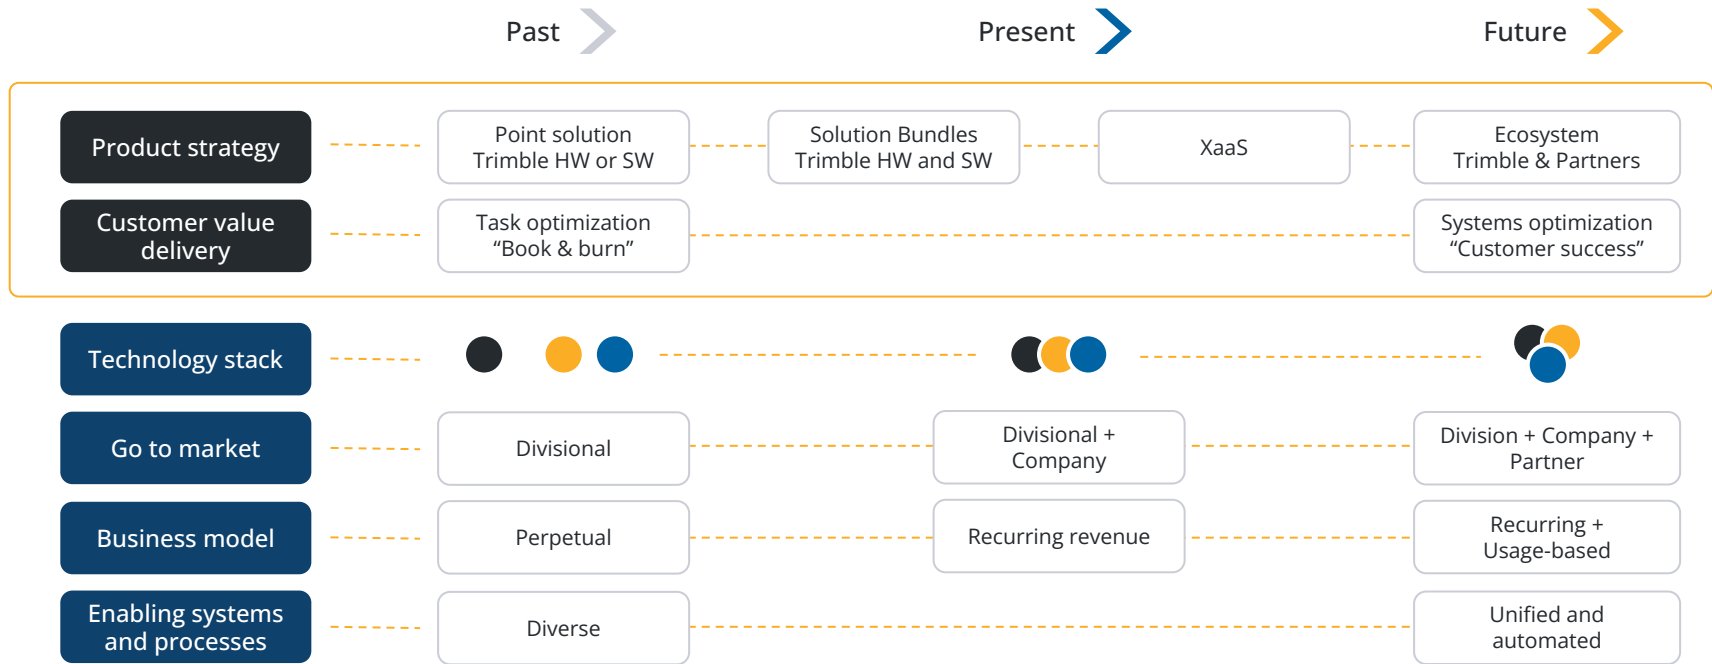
Past Present Future

| | Past | | Present | Future |
|---|---|---|---|---|
| Product strategy | Point solution Trimble HW or SW | Solution Bundles Trimble HW and SW | XaaS | Ecosystem Trimble & Partners |
| Customer value delivery | Task optimization “Book & burn” | | | Systems optimization “Customer success” |
| Technology stack | | | | |
| Go to market | Divisional | | Divisional + Company | Division + Company + Partner |
| Business model | Perpetual | | Recurring revenue | Recurring + Usage-based |
| Enabling systems and processes | Diverse | | | Unified and automated |